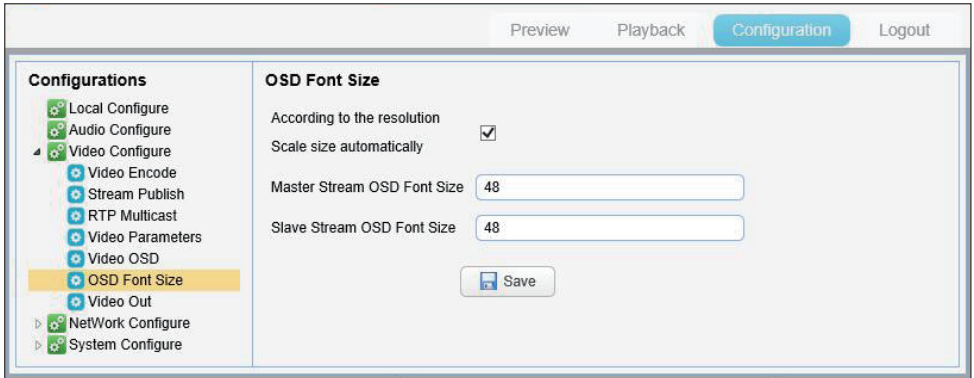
Preview
Playback
Configuration
Logout

Configurations
Local Configure
Audio Configure
Video Configure
Video Encode
Stream Publish
RTP Multicast
Video Parameters
Video OSD
OSD Font Size
Video Out
NetWork Configure
System Configure

OSD Font Size

According to the resolution
Scale size automatically

Master Stream OSD Font Size 48

Slave Stream OSD Font Size 48

Save